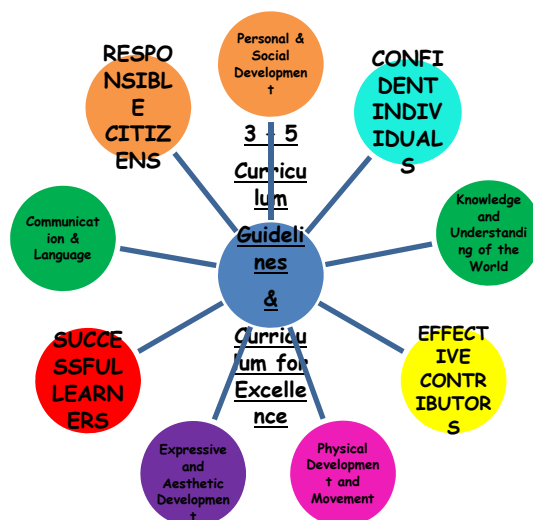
Personal & Social Development

CONFIDENT INDIVIDUALS

Knowledge and Understanding of the World

EFFECTIVE CONTRIBUTORS

Physical Development and Movement

Expressive and Aesthetic Development

SUCCESSFUL LEARNERS

Communication & Language

RESPONSIBLE CITIZENS

3 - 5 Curriculum Guidelines & Curriculum for Excellence